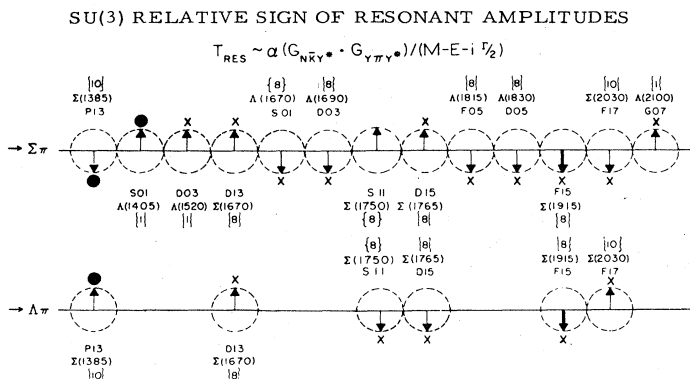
SU(3) RELATIVE SIGN OF RESONANT AMPLITUDES

$T_{RES} \sim \alpha (G_{N\bar{K}Y^*} \cdot G_{Y\pi Y^*})/(M-E-i\,\Gamma/2)$

{10} Σ(1385) P13

{8} Λ(1670) S01

{8} Λ(1690) D03

{8} Λ(1815) F05

{8} Λ(1830) D05

{10} Σ(2030) F17

{1} Λ(2100) G07

→ Σπ

S01 Λ(1405) {1}

D03 Λ(1520) {1}

D13 Σ(1670) {8}

S11 Σ(1750) {8}

D15 Σ(1765) {8}

F15 Σ(1915) {8}

{8} Σ(1750) S11

{8} Σ(1765) D15

{8} Σ(1915) F15

{10} Σ(2030) F17

→ Λπ

P13 Σ(1385) {10}

D13 Σ(1670) {8}